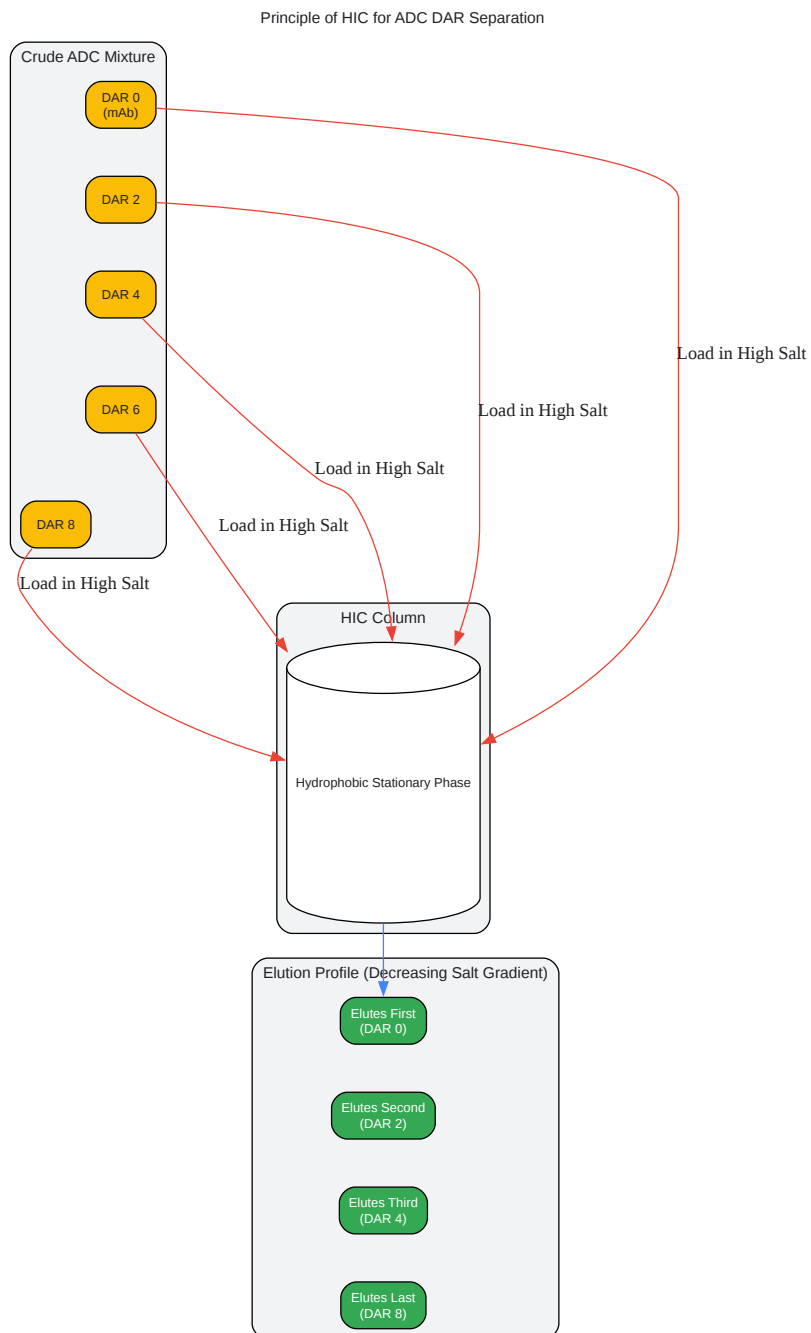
Principle of HIC for ADC DAR Separation

Crude ADC Mixture

DAR 0 (mAb)

DAR 2

DAR 4

DAR 6

DAR 8

Load in High Salt

Load in High Salt

Load in High Salt

Load in High Salt

Load in High Salt

HIC Column

Hydrophobic Stationary Phase

Elution Profile (Decreasing Salt Gradient)

Elutes First (DAR 0)

Elutes Second (DAR 2)

Elutes Third (DAR 4)

Elutes Last (DAR 8)